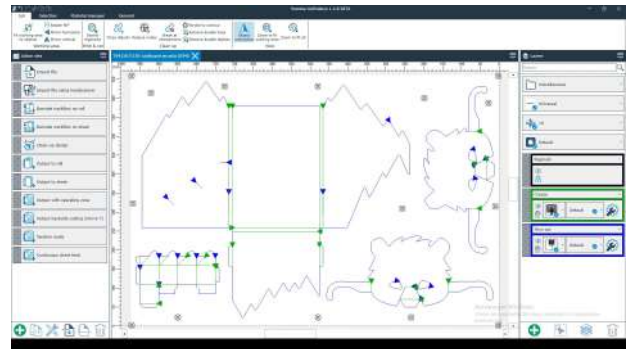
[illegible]

Edit | Selection | Material manager | General

Select all

Import file

Import file using template(s)

Generate workflow on roll

Generate workflow on sheet

Clean up design

Output to roll

Output to sheet

Output with sampling view

Output kockello cutting (mirror X)

Random tools

Continuous sheet feed

Layers

Search

Registration

Cut

Crease

Default

Default

Default